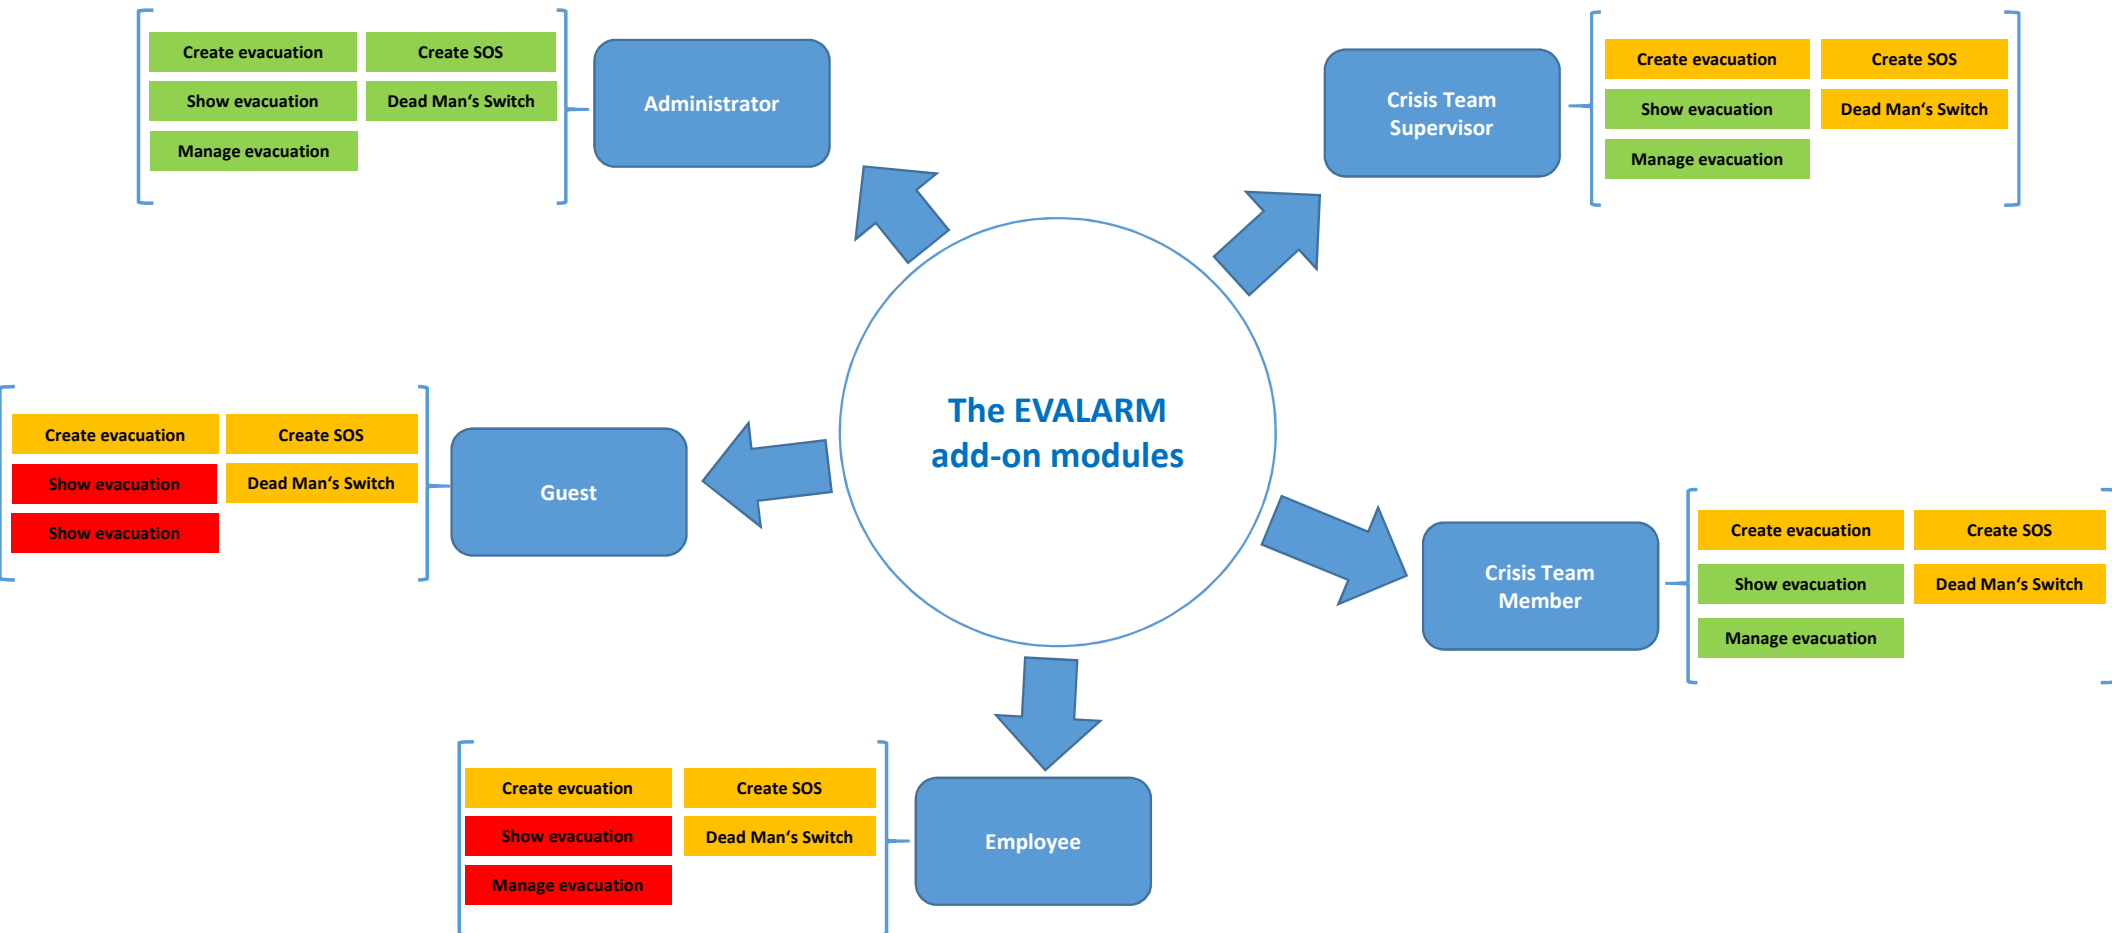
Create evacuation
Create SOS
Show evacuation
Dead Man's Switch
Manage evacuation

Administrator

Crisis Team Supervisor

Create evacuation
Create SOS
Show evacuation
Dead Man's Switch
Manage evacuation

The EVALARM add-on modules

Create evacuation
Create SOS
Show evacuation
Dead Man's Switch
Show evacuation

Guest

Crisis Team Member

Create evacuation
Create SOS
Show evacuation
Dead Man's Switch
Manage evacuation

Create evcuation
Create SOS
Show evacuation
Dead Man's Switch
Manage evacuation

Employee